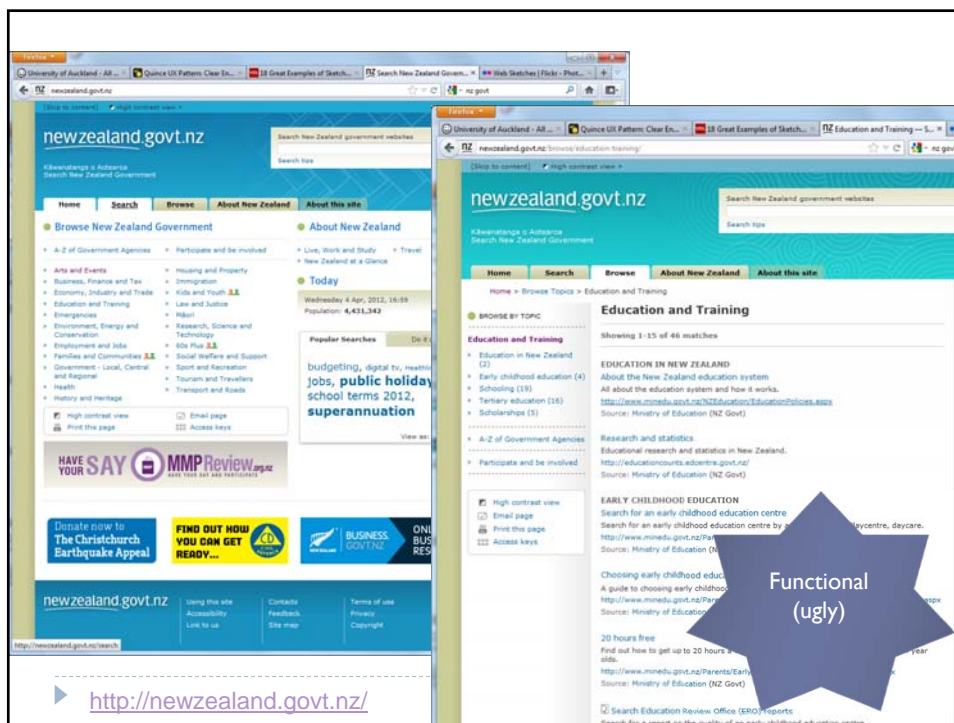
Firefox

University of Auckland - All ... | Quince UX Pattern: Clear En... | 18 Great Examples of Sketch... | Search New Zealand Govern... | Web Sketches | Flickr - Phot...

newzealand.govt.nz

[Skip to content] High contrast view

newzealand.govt.nz

Search New Zealand government websites

Search tips

Kāwanatanga o Aotearoa
Search New Zealand Government

Home | Search | Browse | About New Zealand | About this site

Browse New Zealand Government

A-Z of Government Agencies
Participate and be involved
Arts and Events
Housing and Property
Business, Finance and Tax
Immigration
Economy, Industry and Trade
Kids and Youth
Education and Training
Law and Justice
Emergencies
Māori
Environment, Energy and Conservation
Research, Science and Technology
Employment and Jobs
60s Plus
Families and Communities
Social Welfare and Support
Government - Local, Central and Regional
Sport and Recreation
Health
Tourism and Travellers
History and Heritage
Transport and Roads

High contrast view
Email page
Print this page
Access keys

About New Zealand

Live, Work and Study
Travel
New Zealand at a Glance

Today

Wednesday 4 Apr, 2012, 16:59
Population: 4,431,342

Popular Searches

budgeting, digital tv, jobs, public holiday, school terms 2012, superannuation

View as:

HAVE YOUR SAY MMP Review.org.nz

Donate now to The Christchurch Earthquake Appeal

FIND OUT HOW YOU CAN GET READY...

BUSINESS.GOVT.NZ

newzealand.govt.nz

Using this site
Accessibility
Link to us
Contacts
Feedback
Site map
Terms of use
Privacy
Copyright

http://newzealand.govt.nz/search

Firefox

University of Auckland - All ... | Quince UX Pattern: Clear En... | 18 Great Examples of Sketch... | Education and Training — S...

newzealand.govt.nz/browse/education-training/

[Skip to content] High contrast view

newzealand.govt.nz

Search New Zealand government websites

Search tips

Kāwanatanga o Aotearoa
Search New Zealand Government

Home | Search | Browse | About New Zealand | About this site

Home > Browse Topics > Education and Training

BROWSE BY TOPIC

Education and Training

Education in New Zealand (2)
Early childhood education (4)
Schooling (19)
Tertiary education (16)
Scholarships (5)

A-Z of Government Agencies

Participate and be involved

High contrast view
Email page
Print this page
Access keys

Education and Training

Showing 1-15 of 46 matches

EDUCATION IN NEW ZEALAND

About the New Zealand education system
All about the education system and how it works.
http://www.minedu.govt.nz/NZEducation/EducationPolicies.aspx
Source: Ministry of Education (NZ Govt)

Research and statistics
Educational research and statistics in New Zealand.
http://educationcounts.edcentre.govt.nz/
Source: Ministry of Education (NZ Govt)

EARLY CHILDHOOD EDUCATION

Search for an early childhood education centre
Search for an early childhood education centre by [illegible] playcentre, daycare.
http://www.minedu.govt.nz/Pare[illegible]
Source: Ministry of Education (N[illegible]

Choosing early childhood educ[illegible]
A guide to choosing early childho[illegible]
http://www.minedu.govt.nz/Pare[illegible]spx
Source: Ministry of Education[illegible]

20 hours free
Find out how to get up to 20 hours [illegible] year olds.
http://www.minedu.govt.nz/Parents/Early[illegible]
Source: Ministry of Education (NZ Govt)

Search Education Review Office (ERO) reports

Functional (ugly)

http://newzealand.govt.nz/